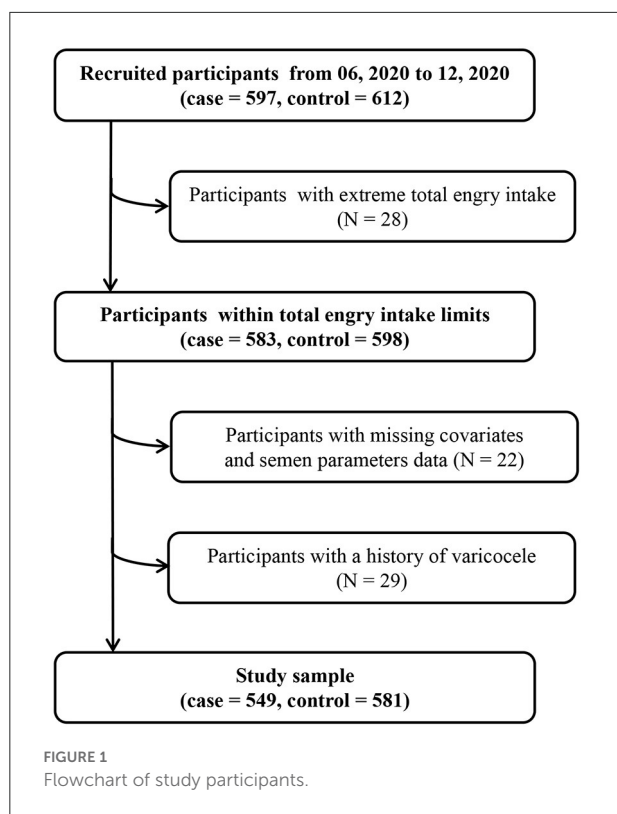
Recruited participants from 06, 2020 to 12, 2020
(case = 597, control = 612)

Participants with extreme total engry intake
(N = 28)

Participants within total engry intake limits
(case = 583, control = 598)

Participants with missing covariates and semen parameters data (N = 22)

Participants with a history of varicocele
(N = 29)

Study sample
(case = 549, control = 581)

FIGURE 1
Flowchart of study participants.